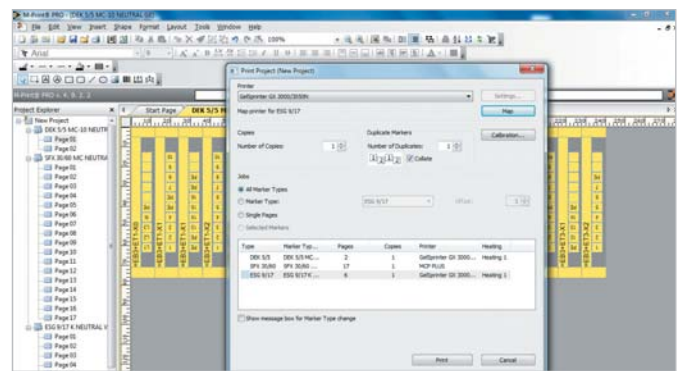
M-Print® PRO - [DEK 5/5 MC-10 NEUTRAL GE]

File Edit View Insert Shape Format Layout Tools Window Help

Arial

M-Print® PRO 6.x.x.x

Project Explorer

New Project
DEK 5/5 MC-10 NEUTR
Page 01
Page 02
SFX 30/60 MC NEUTRA
Page 01
Page 02
Page 03
Page 04
Page 05
Page 06
Page 07
Page 08
Page 09
Page 10
Page 11
Page 12
Page 13
Page 14
Page 15
Page 16
Page 17
ESG 9/17 K NEUTRAL V
Page 01
Page 02
Page 03
Page 04

Start Page | DEK 5/5 M

Print Project (New Project)

Printer
GeSprinter GX 3000/3000N
Settings...
Map printer for ESG 9/17
Map

Copies
Number of Copies: 1

Duplicate Markers
Number of Duplicates: 1
Collate

Calibration...

Jobs
All Marker Types
Marker Type: ESG 9/17
Offset: 1
Single Pages
Selected Markers

| Type | Marker Typ... | Pages | Copies | Printer | Heating |
|---|---|---|---|---|---|
| DEK 5/5 | DEK 5/5 MC... | 2 | 1 | GeSprinter GX 3000... | Heating 1 |
| SFX 30/60 | SFX 30/60 ... | 17 | 1 | MCP PLUS | |
| ESG 9/17 | ESG 9/17 K... | 6 | 1 | GeSprinter GX 3000... | Heating 1 |

Show message box for Marker Type change

Print
Cancel